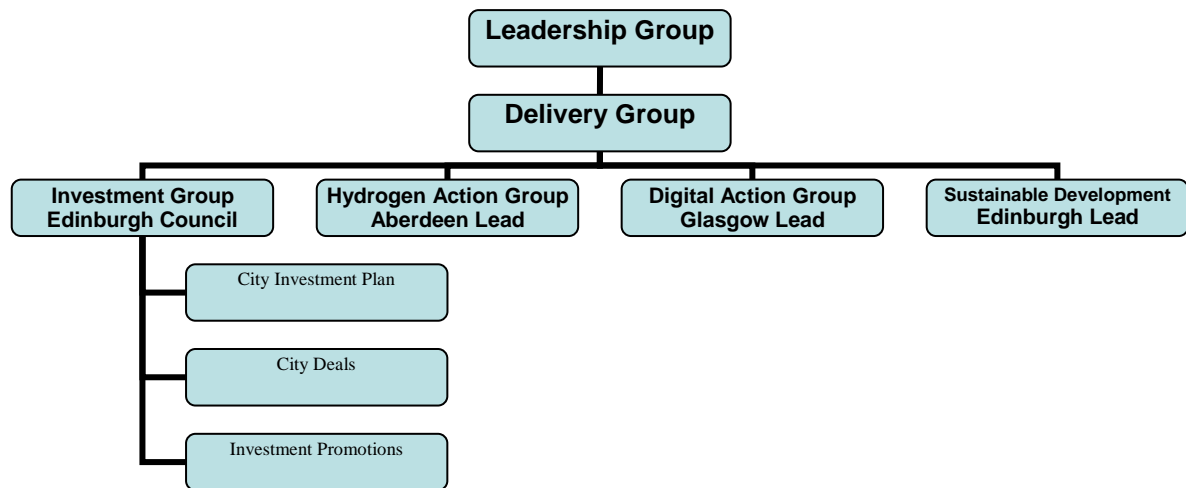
Leadership Group

Delivery Group

Investment Group
Edinburgh Council

Hydrogen Action Group
Aberdeen Lead

Digital Action Group
Glasgow Lead

Sustainable Development
Edinburgh Lead

City Investment Plan

City Deals

Investment Promotions